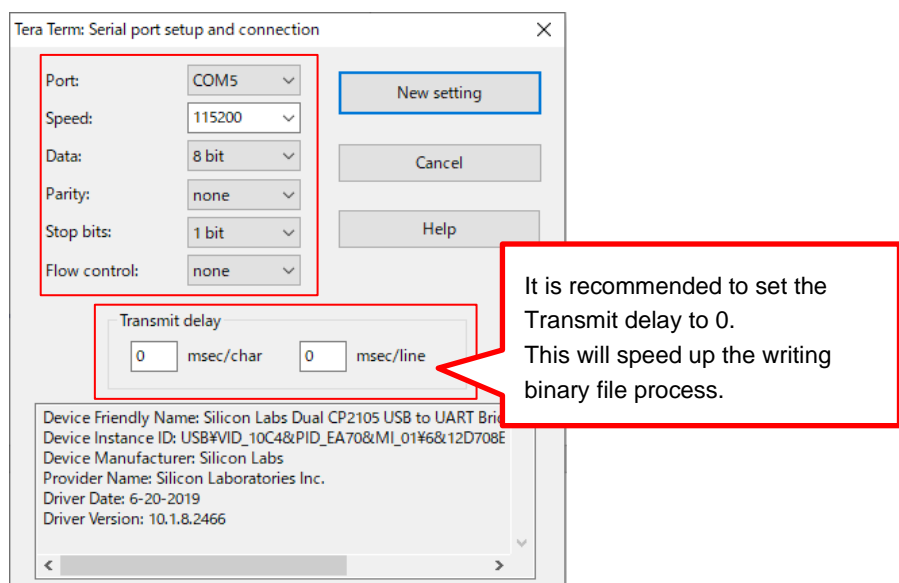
Tera Term: Serial port setup and connection

Port: COM5
Speed: 115200
Data: 8 bit
Parity: none
Stop bits: 1 bit
Flow control: none

New setting
Cancel
Help

Transmit delay
0 msec/char 0 msec/line

It is recommended to set the Transmit delay to 0.
This will speed up the writing binary file process.

Device Friendly Name: Silicon Labs Dual CP2105 USB to UART Bri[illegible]
Device Instance ID: USB¥VID_10C4&PID_EA70&MI_01¥6&12D708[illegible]
Device Manufacturer: Silicon Labs
Provider Name: Silicon Laboratories Inc.
Driver Date: 6-20-2019
Driver Version: 10.1.8.2466